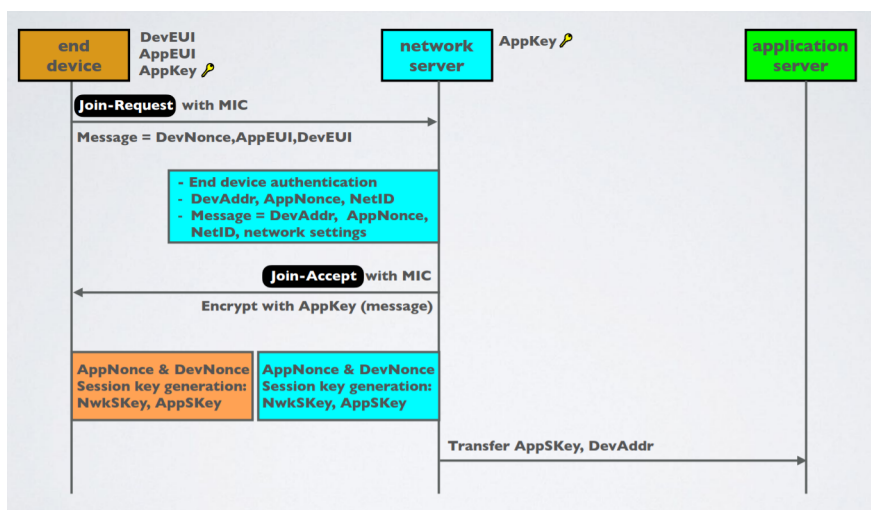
end device

DevEUI
AppEUI
AppKey

network server

AppKey

application server

Join-Request with MIC

Message = DevNonce,AppEUI,DevEUI

- End device authentication
- DevAddr, AppNonce, NetID
- Message = DevAddr, AppNonce, NetID, network settings

Join-Accept with MIC

Encrypt with AppKey (message)

AppNonce & DevNonce
Session key generation:
NwkSKey, AppSKey

AppNonce & DevNonce
Session key generation:
NwkSKey, AppSKey

Transfer AppSKey, DevAddr